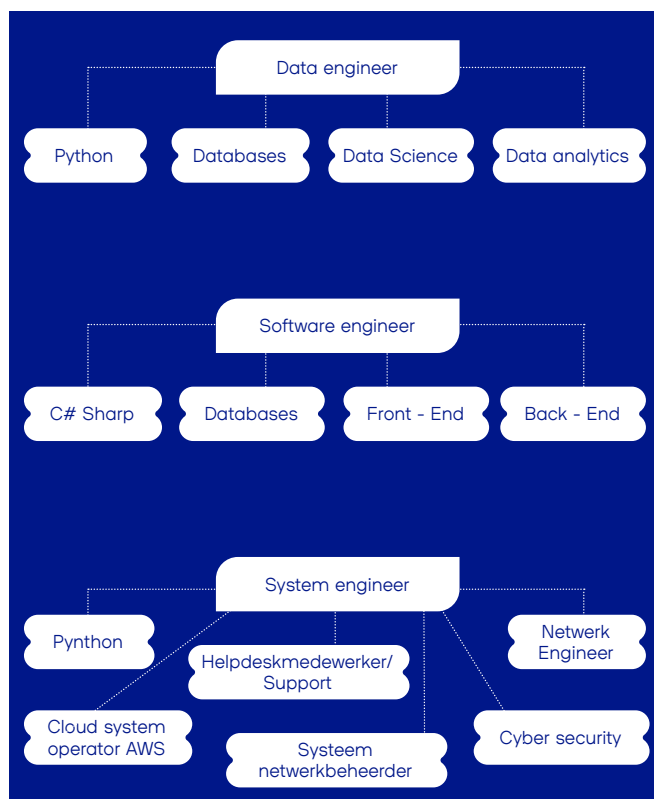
Data engineer

Python

Databases

Data Science

Data analytics

Software engineer

C# Sharp

Databases

Front - End

Back - End

System engineer

Pynthon

Netwerk Engineer

Helpdeskmedewerker/ Support

Cloud system operator AWS

Cyber security

Systeem netwerkbeheerder